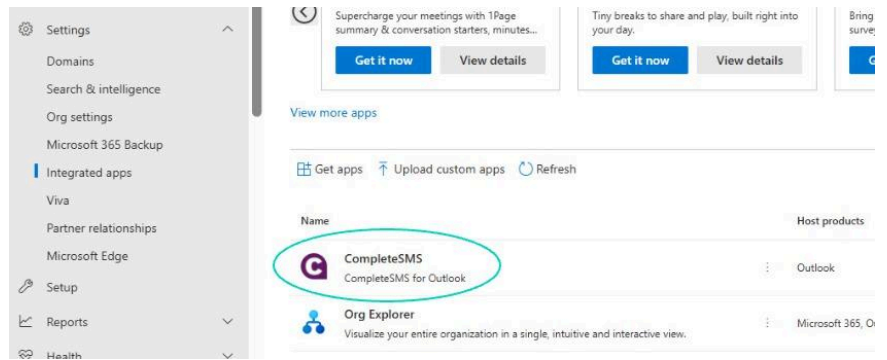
Settings
Domains
Search & intelligence
Org settings
Microsoft 365 Backup
Integrated apps
Viva
Partner relationships
Microsoft Edge
Setup
Reports
Health

Supercharge your meetings with 1Page summary & conversation starters, minutes...
Get it now
View details

Tiny breaks to share and play, built right into your day.
Get it now
View details

Bring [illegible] survey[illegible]
G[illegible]

View more apps

Get apps
Upload custom apps
Refresh

| Name | Host products |
|---|---|
| CompleteSMS<br>CompleteSMS for Outlook | Outlook |
| Org Explorer<br>Visualize your entire organization in a single, intuitive and interactive view. | Microsoft 365, O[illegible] |